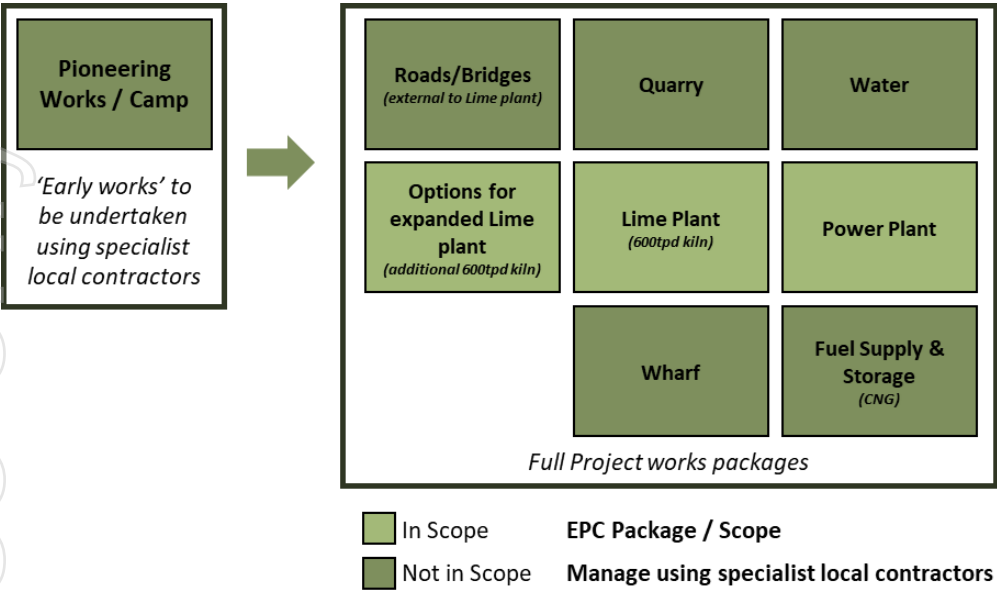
Pioneering Works / Camp

'Early works' to be undertaken using specialist local contractors

Roads/Bridges
(external to Lime plant)

Quarry

Water

Options for expanded Lime plant
(additional 600tpd kiln)

Lime Plant
(600tpd kiln)

Power Plant

Wharf

Fuel Supply & Storage
(CNG)

Full Project works packages

In Scope EPC Package / Scope

Not in Scope Manage using specialist local contractors